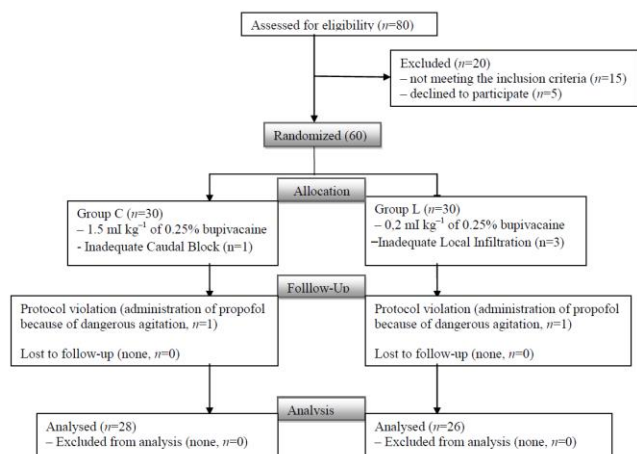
Assessed for eligibility ($n$=80)

Excluded ($n$=20)
– not meeting the inclusion criteria ($n$=15)
– declined to participate ($n$=5)

Randomized (60)

Allocation

Group C ($n$=30)
– 1.5 ml kg$^{-1}$ of 0.25% bupivacaine
- Inadequate Caudal Block (n=1)

Group L ($n$=30)
– 0.2 ml kg$^{-1}$ of 0.25% bupivacaine
–Inadequate Local Infiltration (n=3)

Folllow-Up

Protocol violation (administration of propofol because of dangerous agitation, $n$=1)

Lost to follow-up (none, $n$=0)

Protocol violation (administration of propofol because of dangerous agitation, $n$=1)

Lost to follow-up (none, $n$=0)

Analysis

Analysed ($n$=28)
– Excluded from analysis (none, $n$=0)

Analysed ($n$=26)
– Excluded from analysis (none, $n$=0)